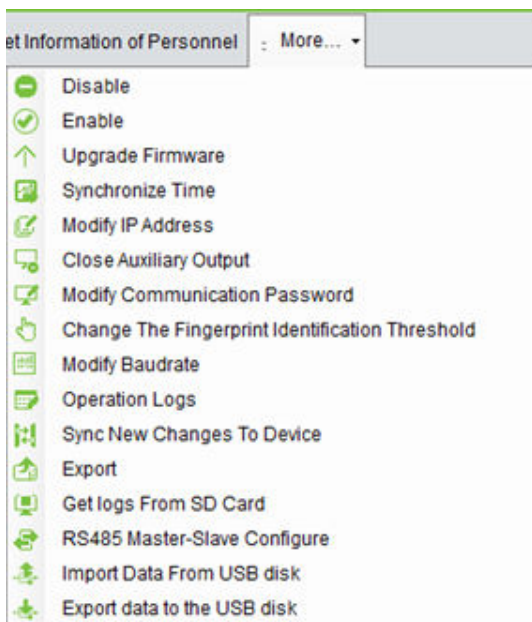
et Information of Personnel
More...

Disable
Enable
Upgrade Firmware
Synchronize Time
Modify IP Address
Close Auxiliary Output
Modify Communication Password
Change The Fingerprint Identification Threshold
Modify Baudrate
Operation Logs
Sync New Changes To Device
Export
Get logs From SD Card
RS485 Master-Slave Configure
Import Data From USB disk
Export data to the USB disk